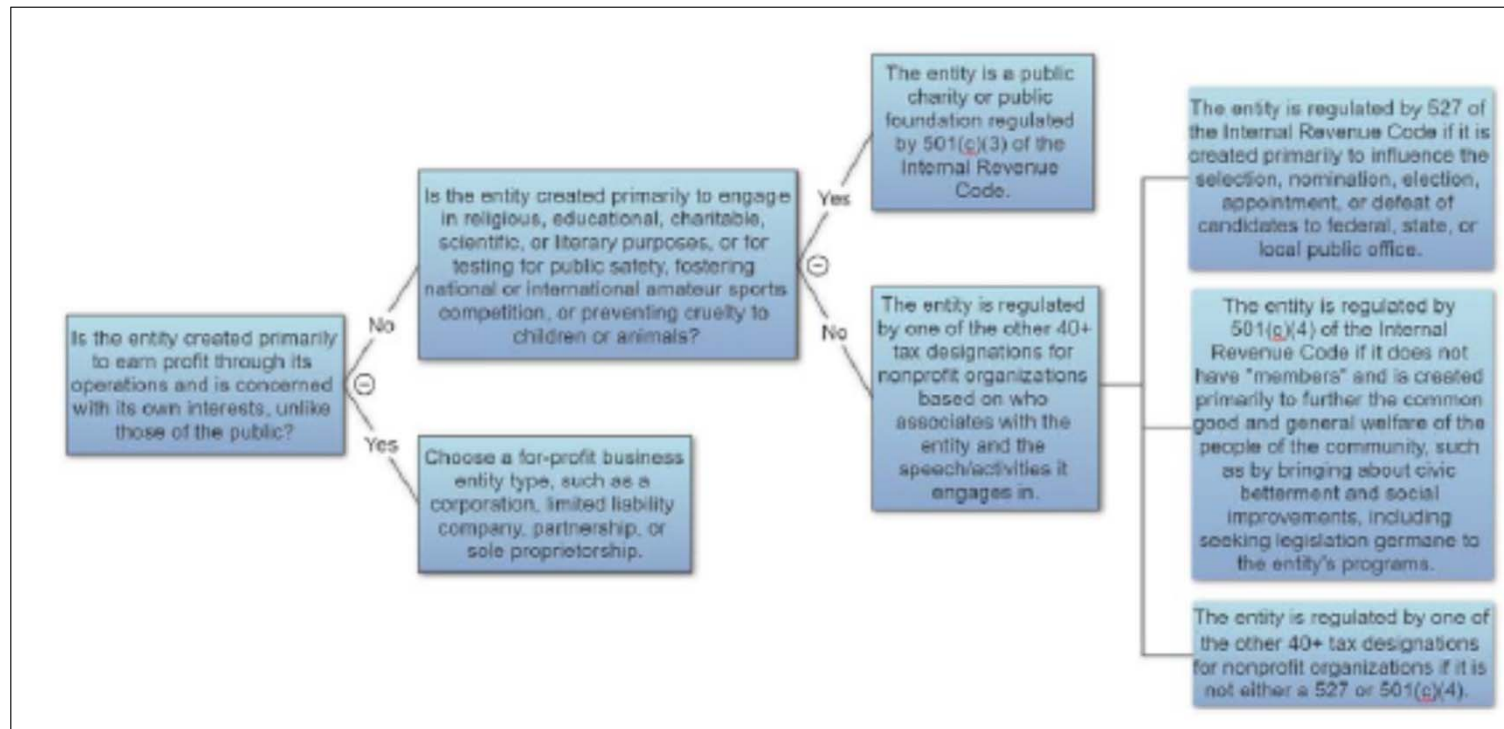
Is the entity created primarily to earn profit through its operations and is concerned with its own interests, unlike those of the public?

No

Yes

Is the entity created primarily to engage in religious, educational, charitable, scientific, or literary purposes, or for testing for public safety, fostering national or international amateur sports competition, or preventing cruelty to children or animals?

Choose a for-profit business entity type, such as a corporation, limited liability company, partnership, or sole proprietorship.

Yes

No

The entity is a public charity or public foundation regulated by 501(c)(3) of the Internal Revenue Code.

The entity is regulated by one of the other 40+ tax designations for nonprofit organizations based on who associates with the entity and the speech/activities it engages in.

The entity is regulated by 527 of the Internal Revenue Code if it is created primarily to influence the selection, nomination, election, appointment, or defeat of candidates to federal, state, or local public office.

The entity is regulated by 501(c)(4) of the Internal Revenue Code if it does not have "members" and is created primarily to further the common good and general welfare of the people of the community, such as by bringing about civic betterment and social improvements, including seeking legislation germane to the entity's programs.

The entity is regulated by one of the other 40+ tax designations for nonprofit organizations if it is not either a 527 or 501(c)(4).